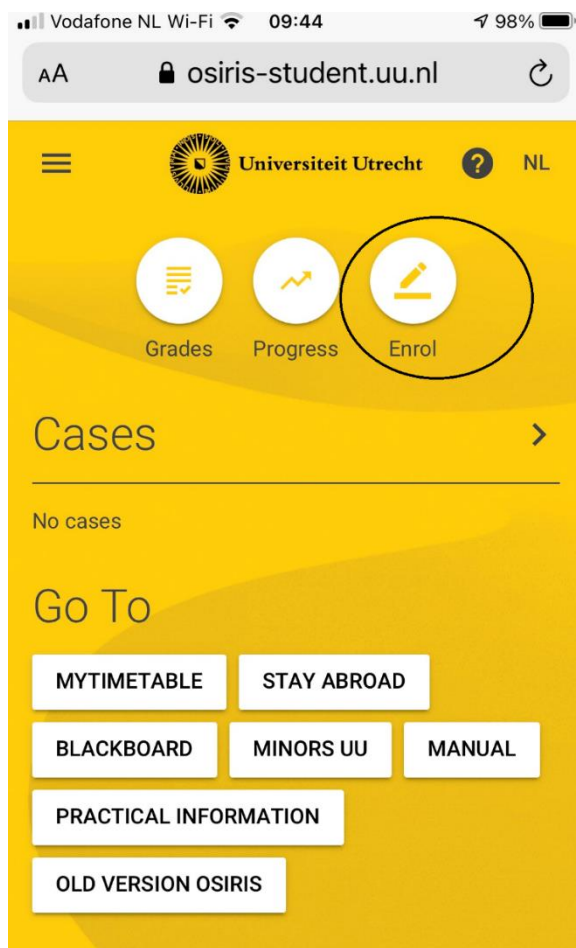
Vodafone NL Wi-Fi 09:44 98%

AA osiris-student.uu.nl

Universiteit Utrecht ? NL

Grades Progress Enrol

Cases

No cases

Go To

MYTIMETABLE STAY ABROAD

BLACKBOARD MINORS UU MANUAL

PRACTICAL INFORMATION

OLD VERSION OSIRIS